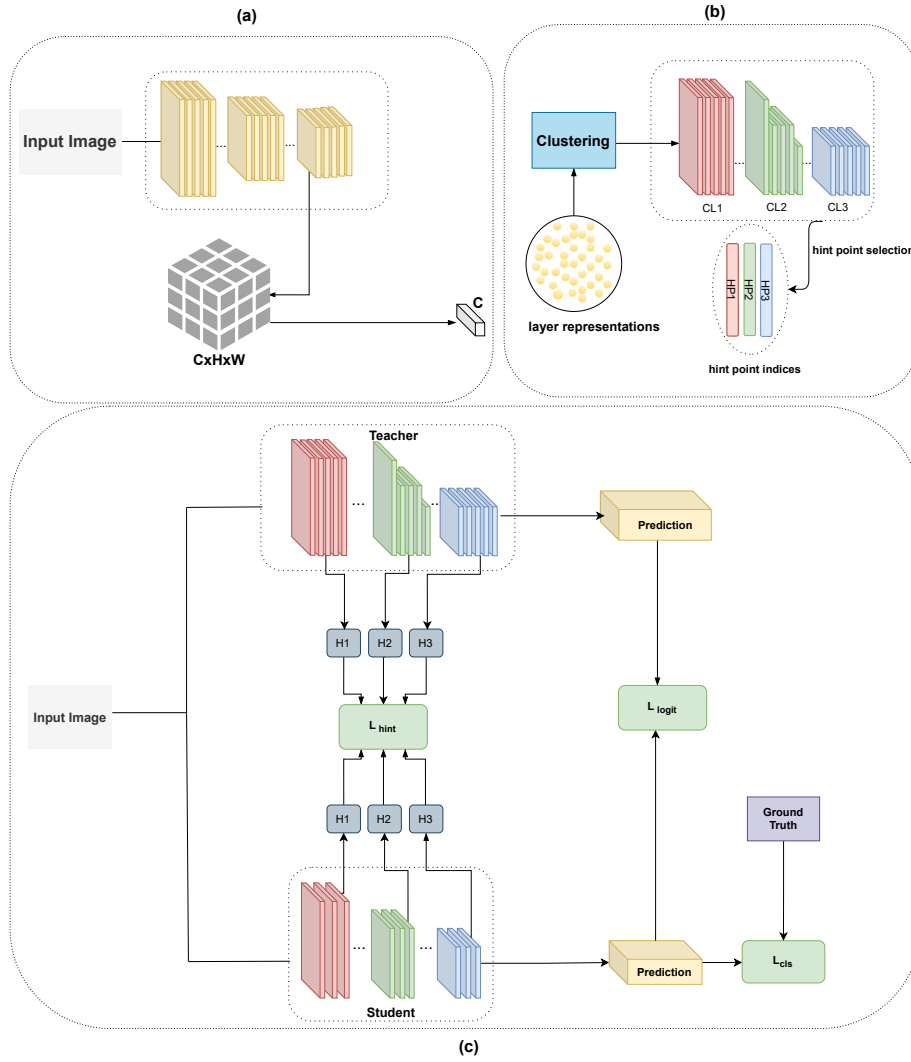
(a)

Input Image

...

...

CxHxW

C

(b)

Clustering

layer representations

CL1

CL2

CL3

hint point selection

HP1

HP2

HP3

hint point indices

Teacher

...

Prediction

H1

H2

H3

Input Image

$L_{hint}$

$L_{logit}$

H1

H2

H3

Ground Truth

...

...

Prediction

$L_{cls}$

Student

(c)